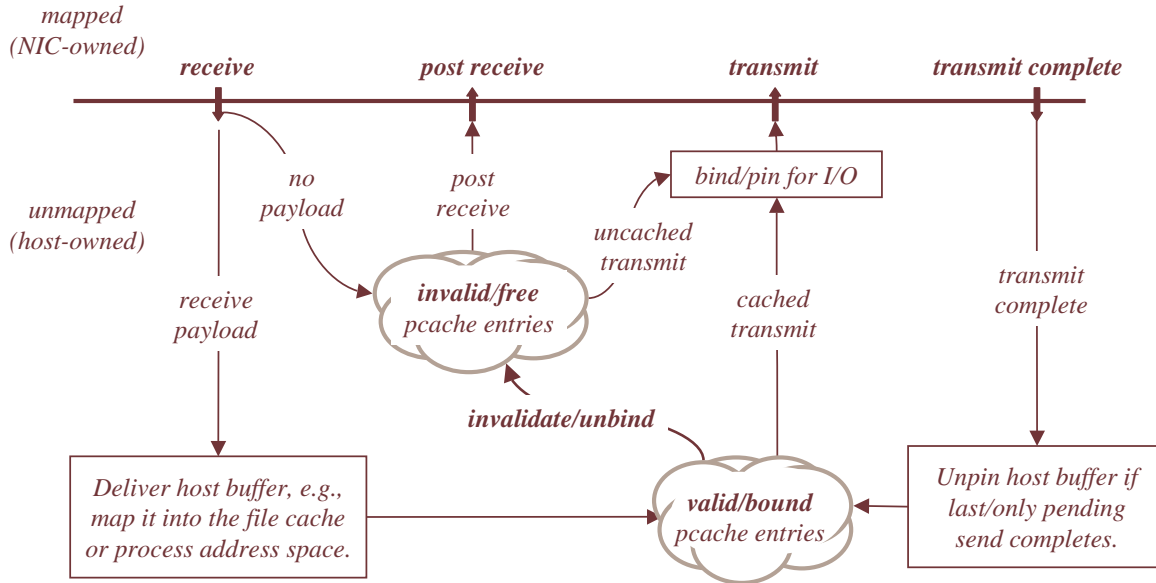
mapped
(NIC-owned)

receive

post receive

transmit

transmit complete

unmapped
(host-owned)

no
payload

post
receive

bind/pin for I/O

uncached
transmit

invalid/free
pcache entries

receive
payload

cached
transmit

transmit
complete

invalidate/unbind

Deliver host buffer, e.g.,
map it into the file cache
or process address space.

valid/bound
pcache entries

Unpin host buffer if
last/only pending
send completes.